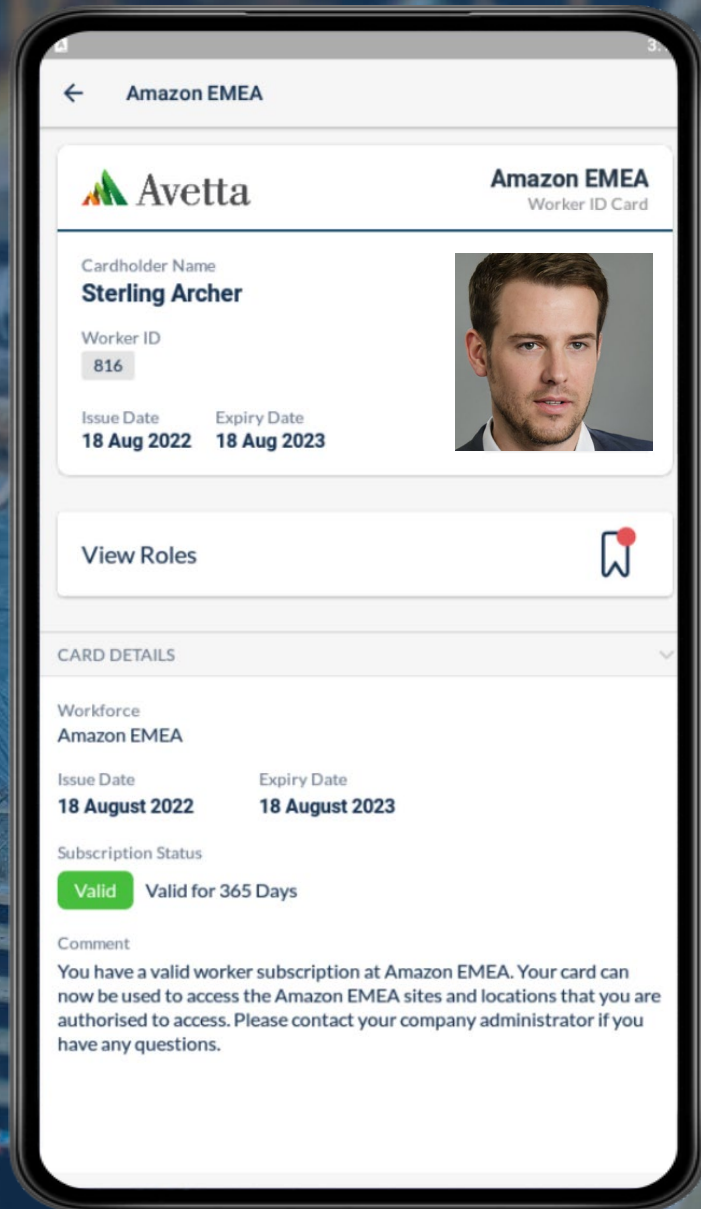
3:

Amazon EMEA

Avetta

Amazon EMEA
Worker ID Card

Cardholder Name
Sterling Archer

Worker ID
816

Issue Date
18 Aug 2022

Expiry Date
18 Aug 2023

View Roles

CARD DETAILS

Workforce
Amazon EMEA

Issue Date
18 August 2022

Expiry Date
18 August 2023

Subscription Status
Valid
Valid for 365 Days

Comment
You have a valid worker subscription at Amazon EMEA. Your card can now be used to access the Amazon EMEA sites and locations that you are authorised to access. Please contact your company administrator if you have any questions.